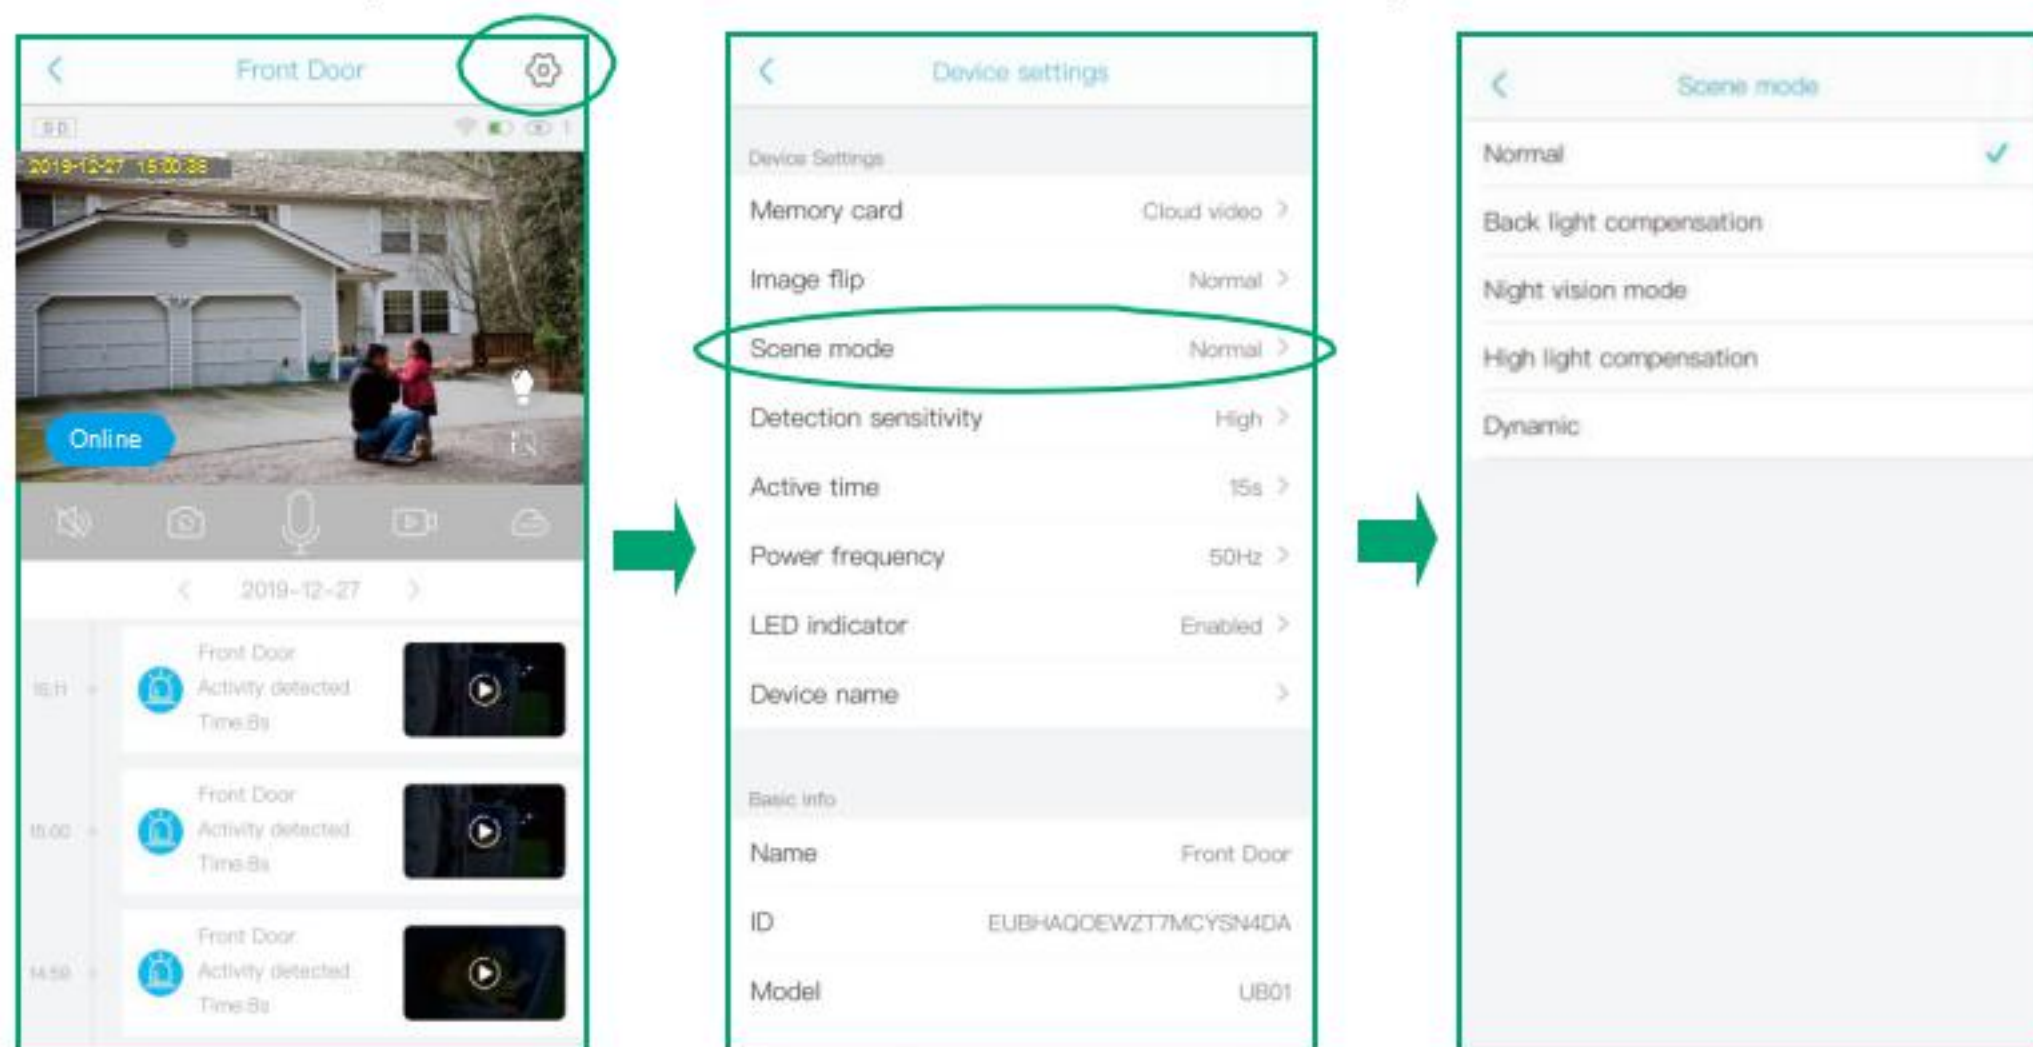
Front Door

SD

2019-12-27 15:20:38

Online

2019-12-27

15:11
Front Door
Activity detected
Time:8s

15:00
Front Door
Activity detected
Time:8s

14:59
Front Door
Activity detected
Time:8s

Device settings

Device Settings

Memory card Cloud video

Image flip Normal

Scene mode Normal

Detection sensitivity High

Active time 15s

Power frequency 50Hz

LED indicator Enabled

Device name

Basic info

Name Front Door

ID EUBHAQOEWZT7MCYSN4DA

Model UB01

Scene mode

Normal

Back light compensation

Night vision mode

High light compensation

Dynamic